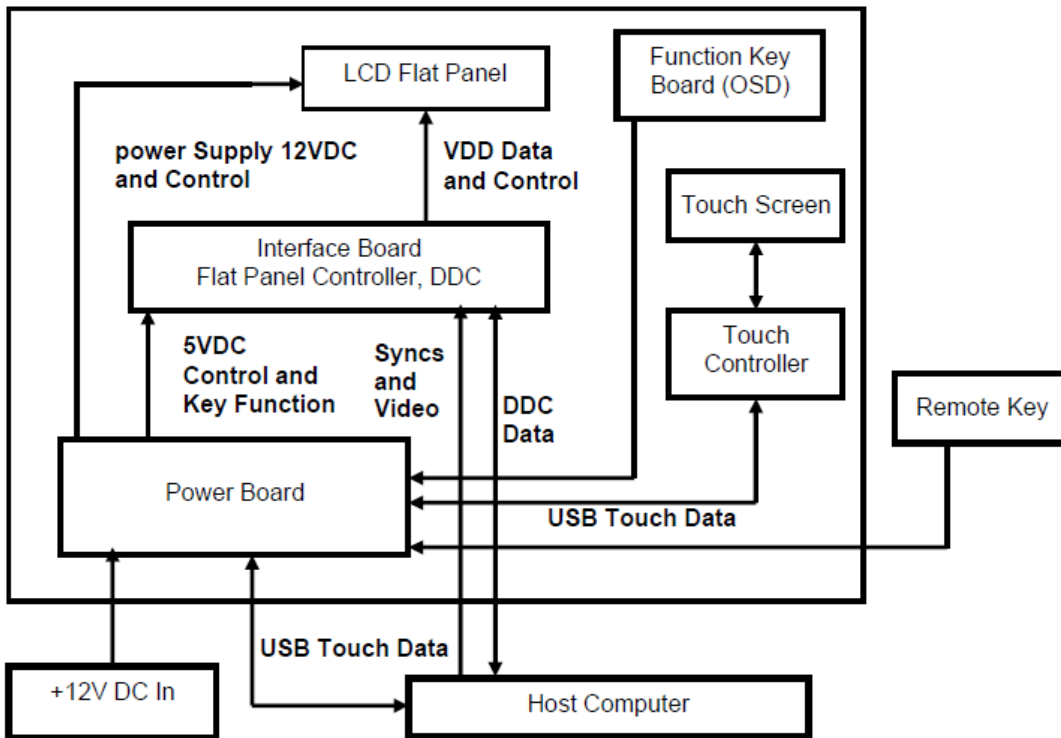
LCD Flat Panel

Function Key Board (OSD)

power Supply 12VDC and Control

VDD Data and Control

Touch Screen

Interface Board
Flat Panel Controller, DDC

Touch Controller

5VDC Control and Key Function

Syncs and Video

DDC Data

Remote Key

Power Board

USB Touch Data

USB Touch Data

+12V DC In

Host Computer